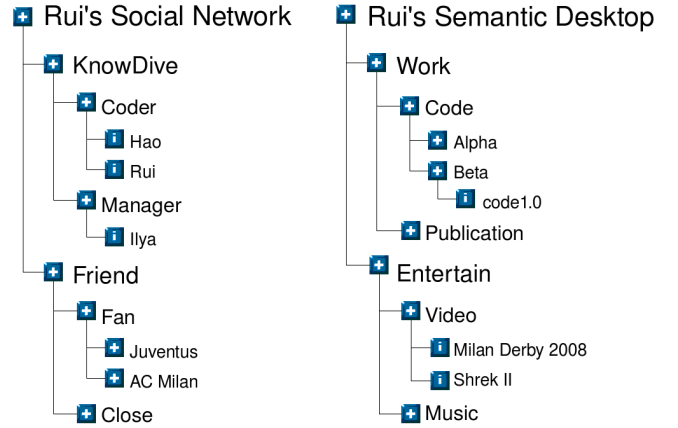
Rui's Social Network
KnowDive
Coder
Hao
Rui
Manager
Ilya
Friend
Fan
Juventus
AC Milan
Close

Rui's Semantic Desktop
Work
Code
Alpha
Beta
code1.0
Publication
Entertain
Video
Milan Derby 2008
Shrek II
Music